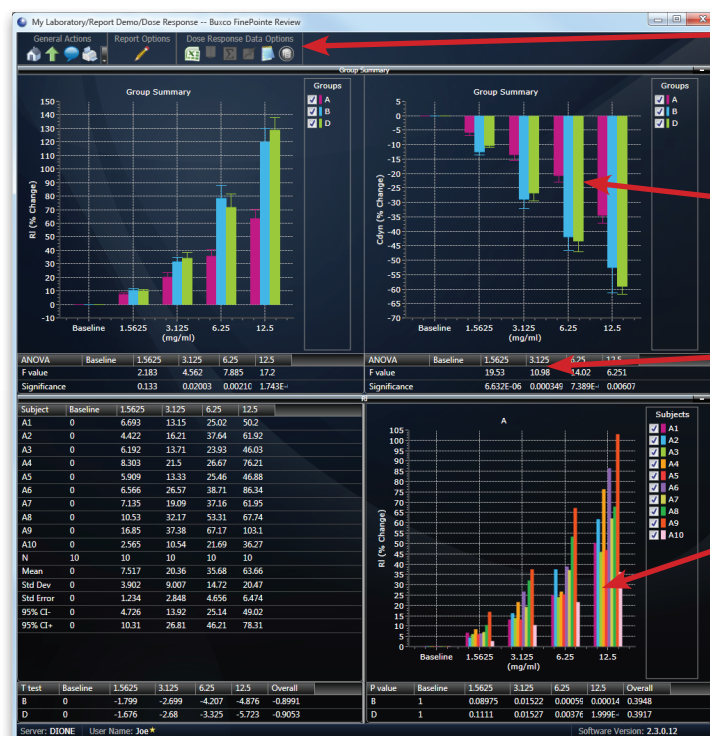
My Laboratory/Report Demo/Dose Response -- Buxco FinePointe Review

General Actions | Report Options | Dose Response Data Options

Group Summary

Group Summary

RI (% Change)

140
135
130
125
120
115
110
105
100
95
90
85
80
75
70
65
60
55
50
45
40
35
30
25
20
15
10
5
0
-5
-10

Baseline 1.5625 3.125 6.25 12.5
(mg/ml)

Groups
A
B
D

Group Summary

Cdyn (% Change)

5
0
-5
-10
-15
-20
-25
-30
-35
-40
-45
-50
-55
-60
-65
-70

Baseline 1.5625 3.125 6.25 12.5
(mg/ml)

Groups
A
B
D

| ANOVA | Baseline | 1.5625 | 3.125 | 6.25 | 12.5 |
|---|---|---|---|---|---|
| F value | | 2.183 | 4.562 | 7.885 | 17.2 |
| Significance | | 0.133 | 0.02003 | 0.00210 | 1.743E-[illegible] |

| ANOVA | Baseline | 1.5625 | 3.125 | 6.25 | 12.5 |
|---|---|---|---|---|---|
| F value | | 19.53 | 10.98 | 14.02 | 6.251 |
| Significance | | 6.632E-06 | 0.000349 | 7.389E-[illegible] | 0.00607 |

| Subject | Baseline | 1.5625 | 3.125 | 6.25 | 12.5 |
|---|---|---|---|---|---|
| A1 | 0 | 6.693 | 13.15 | 25.02 | 50.2 |
| A2 | 0 | 4.422 | 16.21 | 37.64 | 61.92 |
| A3 | 0 | 6.192 | 13.71 | 23.93 | 46.03 |
| A4 | 0 | 8.303 | 21.5 | 26.67 | 76.21 |
| A5 | 0 | 5.909 | 13.33 | 25.46 | 46.88 |
| A6 | 0 | 6.566 | 26.57 | 38.71 | 86.34 |
| A7 | 0 | 7.135 | 19.09 | 37.16 | 61.95 |
| A8 | 0 | 10.53 | 32.17 | 53.31 | 67.74 |
| A9 | 0 | 16.85 | 37.38 | 67.17 | 103.1 |
| A10 | 0 | 2.565 | 10.54 | 21.69 | 36.27 |
| N | 10 | 10 | 10 | 10 | 10 |
| Mean | 0 | 7.517 | 20.36 | 35.68 | 63.66 |
| Std Dev | 0 | 3.902 | 9.007 | 14.72 | 20.47 |
| Std Error | 0 | 1.234 | 2.848 | 4.656 | 6.474 |
| 95% CI- | 0 | 4.726 | 13.92 | 25.14 | 49.02 |
| 95% CI+ | 0 | 10.31 | 26.81 | 46.21 | 78.31 |

A

RI (% Change)

105
100
95
90
85
80
75
70
65
60
55
50
45
40
35
30
25
20
15
10
5
0

Baseline 1.5625 3.125 6.25 12.5
(mg/ml)

Subjects
A1
A2
A3
A4
A5
A6
A7
A8
A9
A10

| T test | Baseline | 1.5625 | 3.125 | 6.25 | 12.5 | Overall |
|---|---|---|---|---|---|---|
| B | 0 | -1.799 | -2.699 | -4.207 | -4.876 | -0.8991 |
| D | 0 | -1.676 | -2.68 | -3.325 | -5.723 | -0.9053 |

| P value | Baseline | 1.5625 | 3.125 | 6.25 | 12.5 | Overall |
|---|---|---|---|---|---|---|
| B | 1 | 0.08975 | 0.01522 | 0.00059 | 0.00014 | 0.3948 |
| D | 1 | 0.1111 | 0.01527 | 0.00376 | 1.999E-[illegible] | 0.3917 |

Server: DIONE User Name: Joe

Software Version: 2.3.0.12